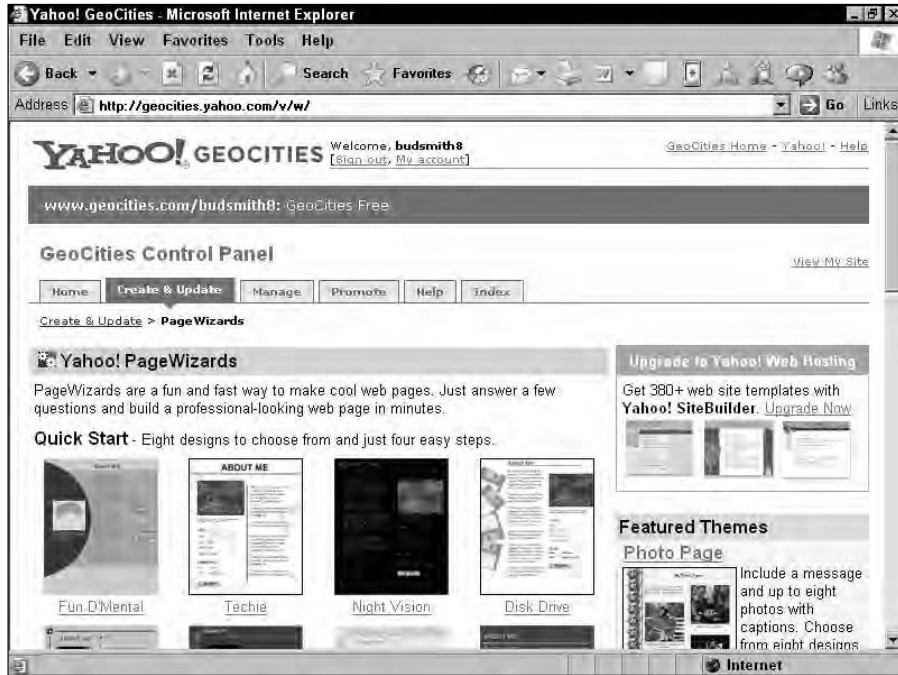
Yahoo! GeoCities - Microsoft Internet Explorer

File Edit View Favorites Tools Help

Back Search Favorites

Address http://geocities.yahoo.com/v/w/ Go Links

YAHOO! GEOCITIES Welcome, budsmith8 [Sign out, My account]

GeoCities Home - Yahoo! - Help

www.geocities.com/budsmith8: GeoCities Free

GeoCities Control Panel

View My Site

Home Create & Update Manage Promote Help Index

Create & Update > PageWizards

Yahoo! PageWizards

PageWizards are a fun and fast way to make cool web pages. Just answer a few questions and build a professional-looking web page in minutes.

Quick Start - Eight designs to choose from and just four easy steps.

ABOUT ME

Fun D'Mental Techie Night Vision Disk Drive

Upgrade to Yahoo! Web Hosting

Get 380+ web site templates with Yahoo! SiteBuilder. Upgrade Now

Featured Themes

Photo Page

Include a message and up to eight photos with captions. Choose from eight designs

Internet